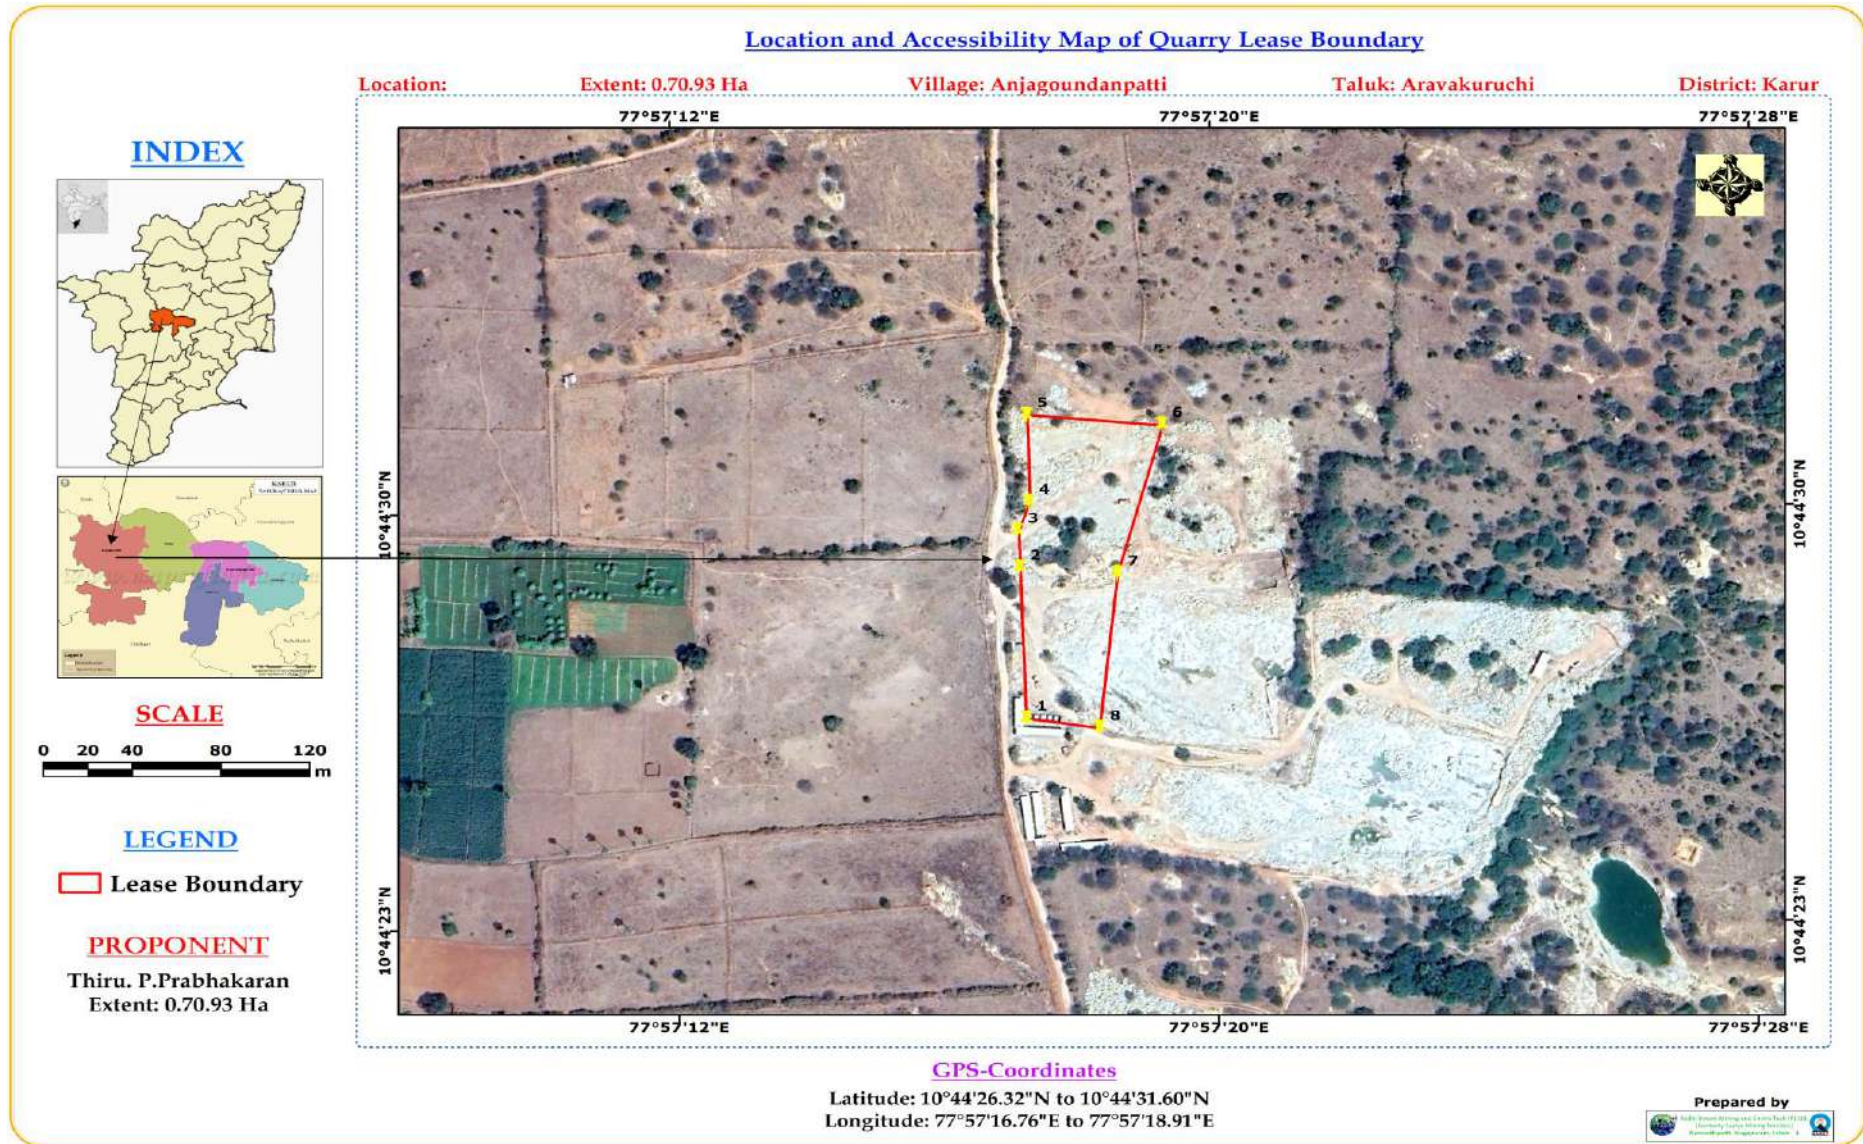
Location and Accessibility Map of Quarry Lease Boundary

Location: Extent: 0.70.93 Ha Village: Anjagoundanpatti Taluk: Aravakuruchi District: Karur

77°57'12"E 77°57'20"E 77°57'28"E

INDEX

KARUR

SCALE

0 20 40 80 120 m

LEGEND

Lease Boundary

PROPONENT

Thiru. P.Prabhakaran
Extent: 0.70.93 Ha

10°44'30"N 10°44'30"N

10°44'23"N 10°44'23"N

5 6 4 3 2 7 1 8

77°57'12"E 77°57'20"E 77°57'28"E

GPS-Coordinates

Latitude: 10°44'26.32"N to 10°44'31.60"N
Longitude: 77°57'16.76"E to 77°57'18.91"E

Prepared by
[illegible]